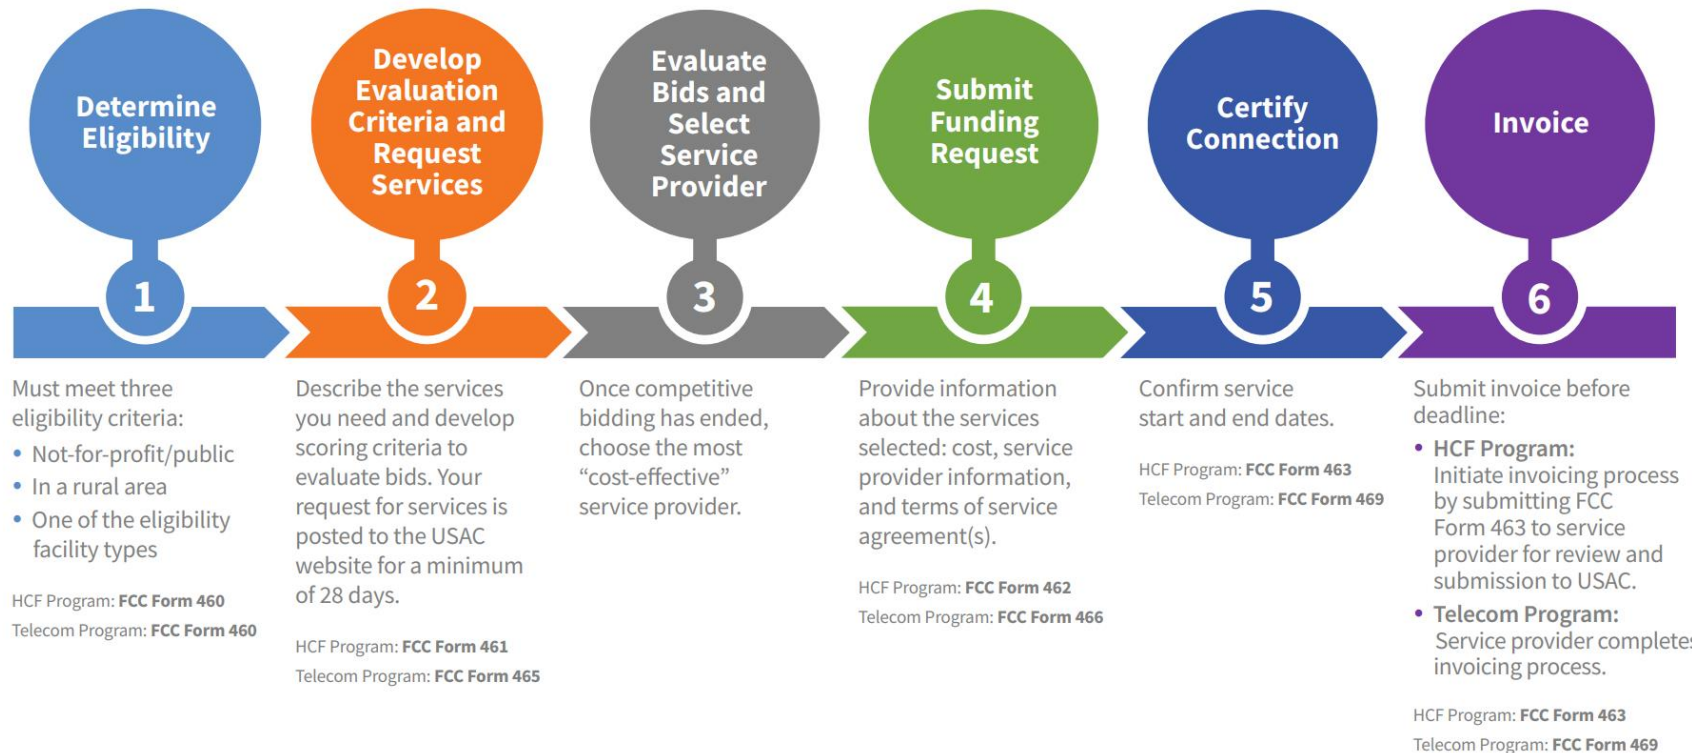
Determine Eligibility

1

Must meet three eligibility criteria:

- Not-for-profit/public
- In a rural area
- One of the eligibility facility types

HCF Program: **FCC Form 460**
Telecom Program: **FCC Form 460**

Develop Evaluation Criteria and Request Services

2

Describe the services you need and develop scoring criteria to evaluate bids. Your request for services is posted to the USAC website for a minimum of 28 days.

HCF Program: **FCC Form 461**
Telecom Program: **FCC Form 465**

Evaluate Bids and Select Service Provider

3

Once competitive bidding has ended, choose the most "cost-effective" service provider.

Submit Funding Request

4

Provide information about the services selected: cost, service provider information, and terms of service agreement(s).

HCF Program: **FCC Form 462**
Telecom Program: **FCC Form 466**

Certify Connection

5

Confirm service start and end dates.

HCF Program: **FCC Form 463**
Telecom Program: **FCC Form 469**

Invoice

6

Submit invoice before deadline:

- **HCF Program:** Initiate invoicing process by submitting FCC Form 463 to service provider for review and submission to USAC.
- **Telecom Program:** Service provider complete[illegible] invoicing process.

HCF Program: **FCC Form 463**
Telecom Program: **FCC Form 469**